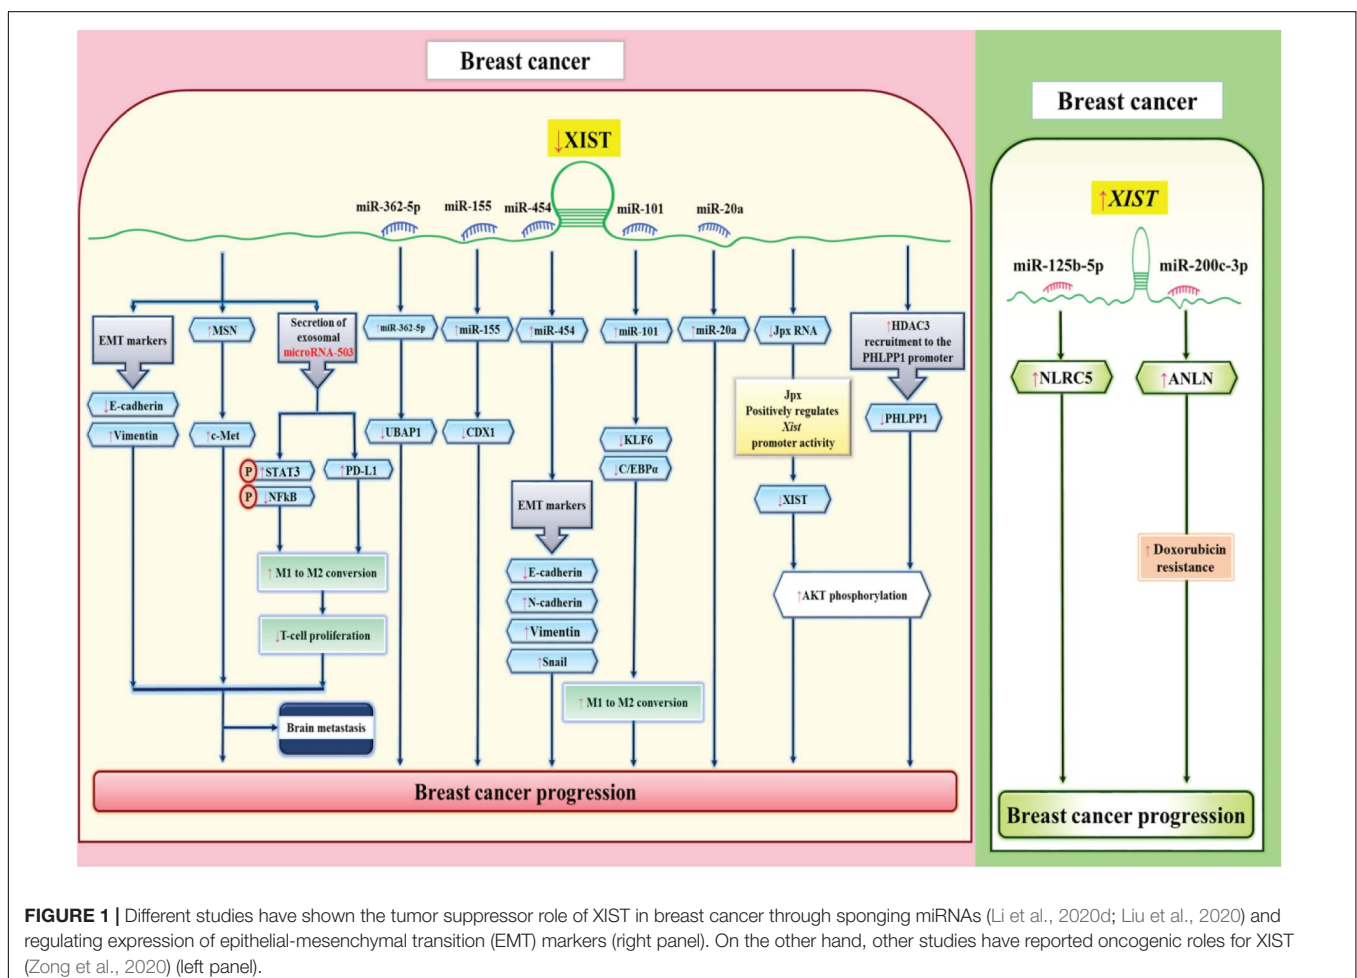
Breast cancer

↓XIST

miR-362-5p miR-155 miR-454 miR-101 miR-20a

EMT markers

↑MSN

Secretion of exosomal microRNA-503

↑miR-362-5p

↑miR-155

↑miR-454

↑miR-101

↑miR-20a

↓Jpx RNA

↑HDAC3 recruitment to the PHLPP1 promoter

↓E-cadherin

↑Vimentin

↑c-Met

P ↑STAT3

P ↓NFkB

↑PD-L1

↓UBAP1

↓CDX1

↓KLF6

↓C/EBPα

Jpx Positively regulates Xist promoter activity

↓PHLPP1

↓XIST

EMT markers

↓E-cadherin

↑N-cadherin

↑Vimentin

↑Snail

↑M1 to M2 conversion

↓T-cell proliferation

↑AKT phosphorylation

↑M1 to M2 conversion

Brain metastasis

Breast cancer progression

Breast cancer

↑XIST

miR-125b-5p miR-200c-3p

↑NLRC5

↑ANLN

↑Doxorubicin resistance

Breast cancer progression

FIGURE 1 | Different studies have shown the tumor suppressor role of XIST in breast cancer through sponging miRNAs (Li et al., 2020d; Liu et al., 2020) and regulating expression of epithelial-mesenchymal transition (EMT) markers (right panel). On the other hand, other studies have reported oncogenic roles for XIST (Zong et al., 2020) (left panel).